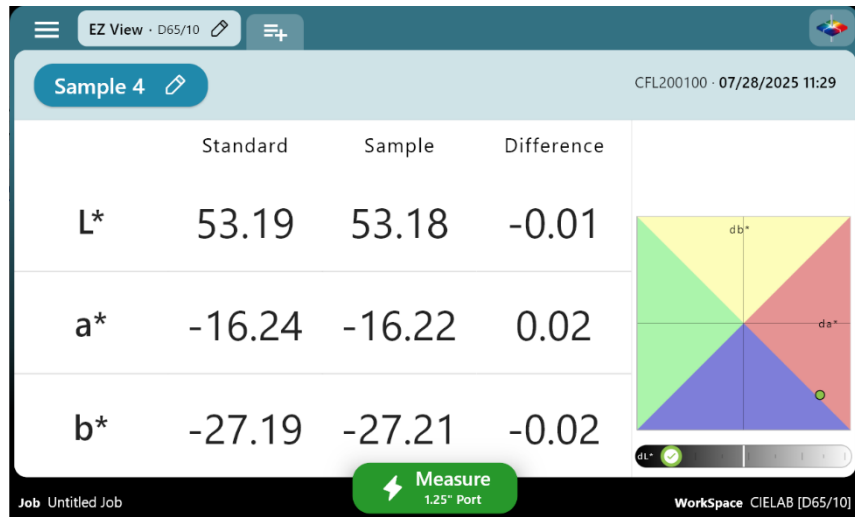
EZ View · D65/10

Sample 4

CFL200100 · 07/28/2025 11:29

|  | Standard | Sample | Difference |
|---|---|---|---|
| L* | 53.19 | 53.18 | -0.01 |
| a* | -16.24 | -16.22 | 0.02 |
| b* | -27.19 | -27.21 | -0.02 |

db*
da*
dL*

Measure
1.25" Port

Job Untitled Job

WorkSpace CIELAB [D65/10]